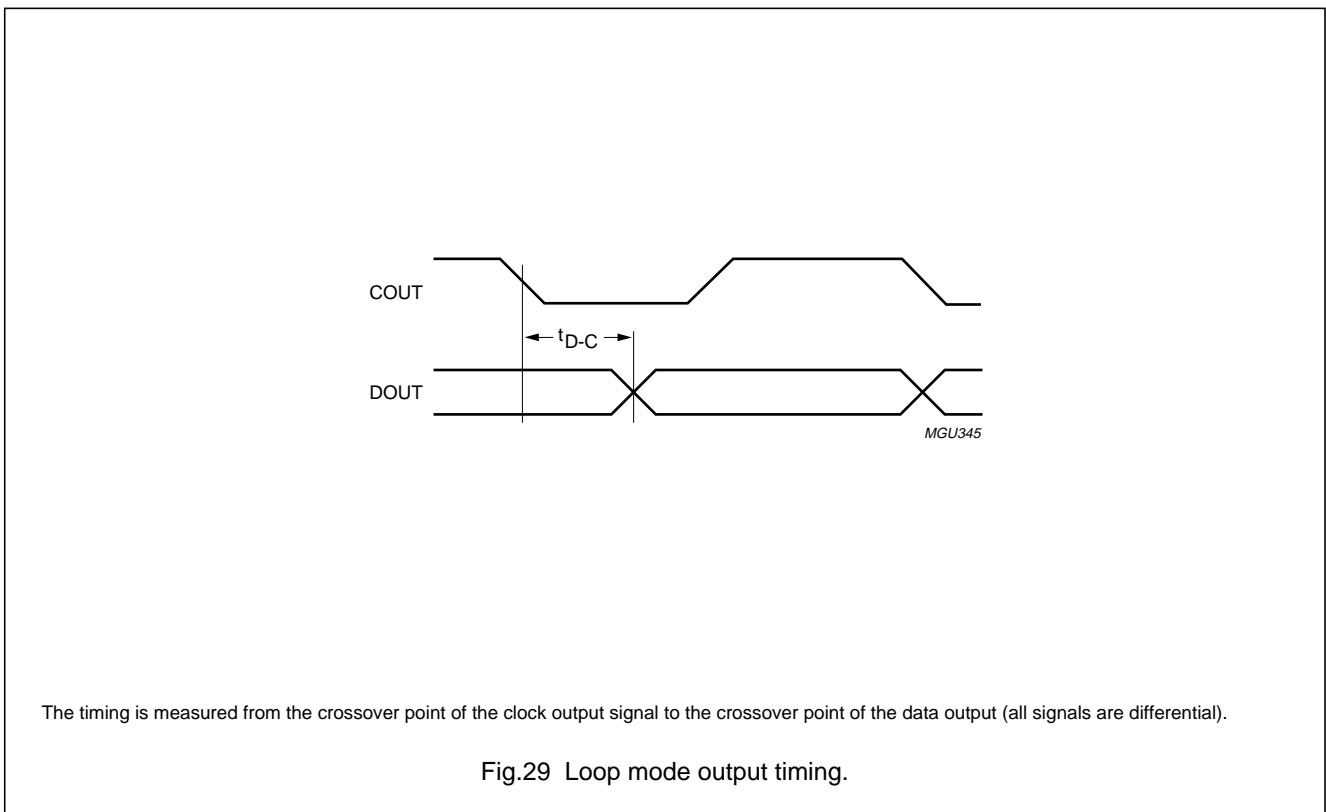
COUT

$t_{D-C}$

DOUT

MGU345

The timing is measured from the crossover point of the clock output signal to the crossover point of the data output (all signals are differential).

Fig.29 Loop mode output timing.